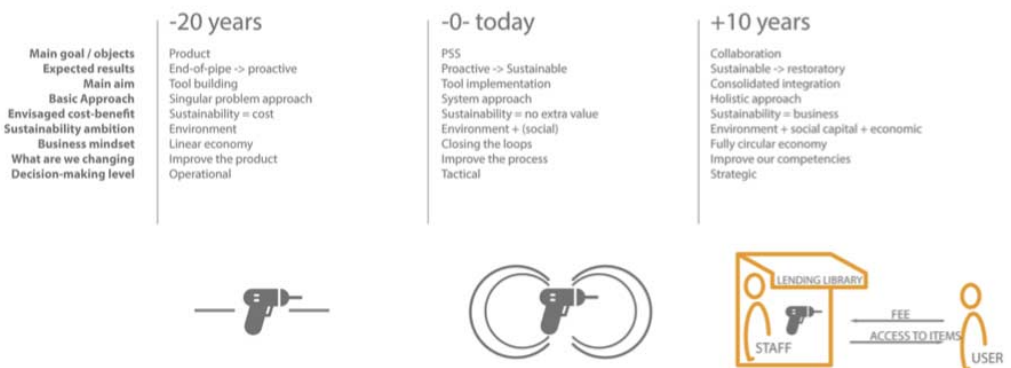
| | -20 years | -0- today | +10 years |
|---|---|---|---|
| Main goal / objects | Product | PSS | Collaboration |
| Expected results | End-of-pipe -> proactive | Proactive -> Sustainable | Sustainable -> restoratory |
| Main aim | Tool building | Tool implementation | Consolidated integration |
| Basic Approach | Singular problem approach | System approach | Holistic approach |
| Envisaged cost-benefit | Sustainability = cost | Sustainability = no extra value | Sustainability = business |
| Sustainability ambition | Environment | Environment + (social) | Environment + social capital + economic |
| Business mindset | Linear economy | Closing the loops | Fully circular economy |
| What are we changing | Improve the product | Improve the process | Improve our competencies |
| Decision-making level | Operational | Tactical | Strategic |

LENDING LIBRARY

FEE

ACCESS TO ITEMS

STAFF

USER